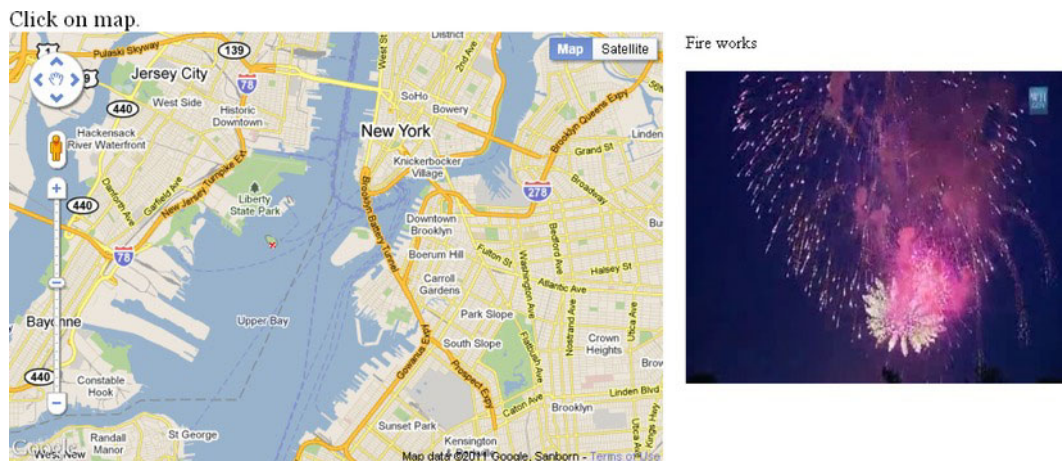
Click on map.

Map Satellite

Pulaski Skyway
139
1
9
Jersey City
440
West Side
Historic Downtown
78
Hackensack River Waterfront
Danforth Ave
Garfield Ave
New Jersey Turnpike Ext
Liberty State Park
440
78
Bayonne
Upper Bay
440
Constable Hook
Randall Manor
St George
West New
Google
District
2nd Ave
West St
SoHo
Bowery
New York
Knickerbocker Village
Brooklyn Queens Expy
Grand St
278
Broadway
Brooklyn Battery Tunnel
Downtown Brooklyn
Boerum Hill
Fulton St
Bedford Ave
Halsey St
Carroll Gardens
Washington Ave
Atlantic Ave
Park Slope
Crown Heights
Utica Ave
South Slope
Gowanus Expy
Flatbush Ave
Nostrand Ave
Prospect Expy
Caton Ave
Brooklyn
Linden Blvd
Sunset Park
Kensington
Kings Hwy
Linden
Bu
Brow
Map data ©2011 Google, Sanborn - Terms of Use

Fire works